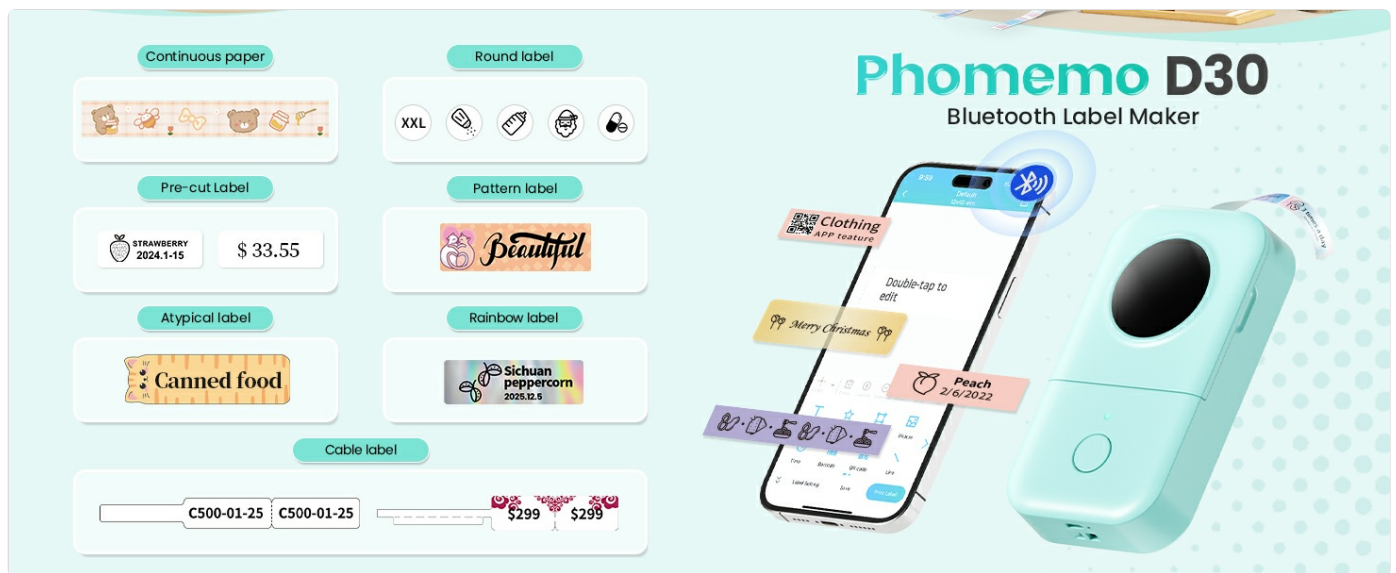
Continuous paper

Round label

XXL

Pre-cut Label

STRAWBERRY
2024.1-15

$ 33.55

Pattern label

Beautiful

Atypical label

Canned food

Rainbow label

Sichuan peppercorn
2025.12.5

Cable label

C500-01-25 C500-01-25

$299 $299

Phomemo D30
Bluetooth Label Maker

Clothing
APP feature

Double-tap to edit

Merry Christmas

Peach
2/6/2022

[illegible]